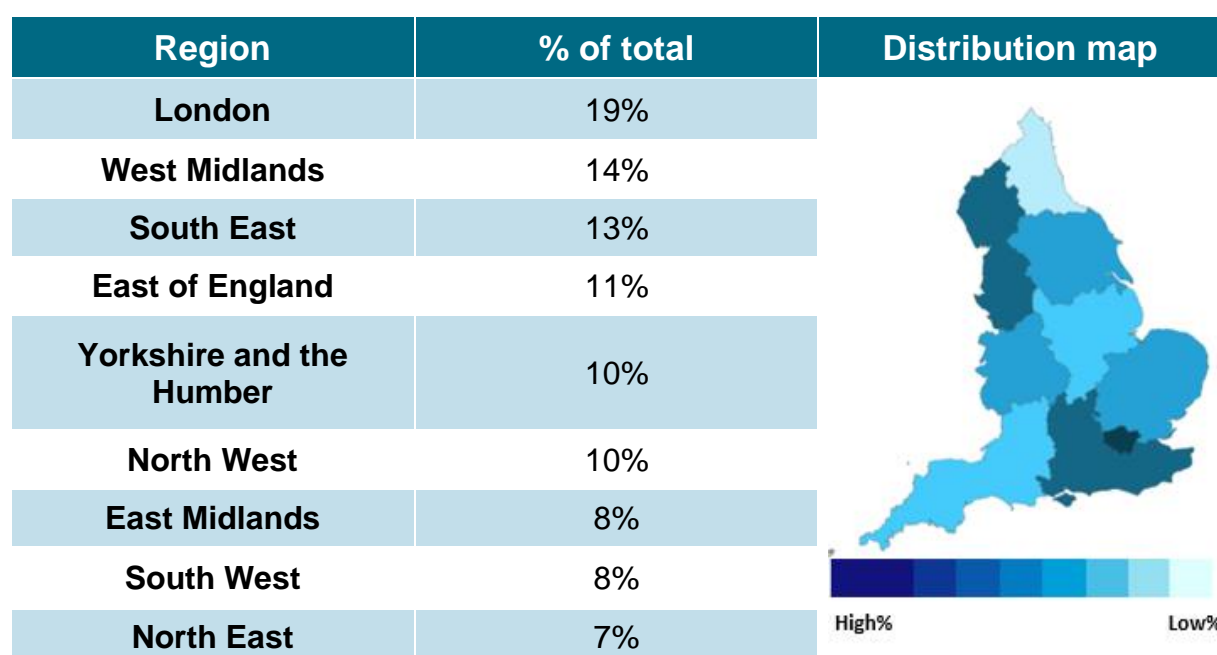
| Region | % of total | Distribution map |
|---|---|---|
| London | 19% | |
| West Midlands | 14% | |
| South East | 13% | |
| East of England | 11% | |
| Yorkshire and the Humber | 10% | |
| North West | 10% | |
| East Midlands | 8% | |
| South West | 8% | |
| North East | 7% | |

High%

Low%